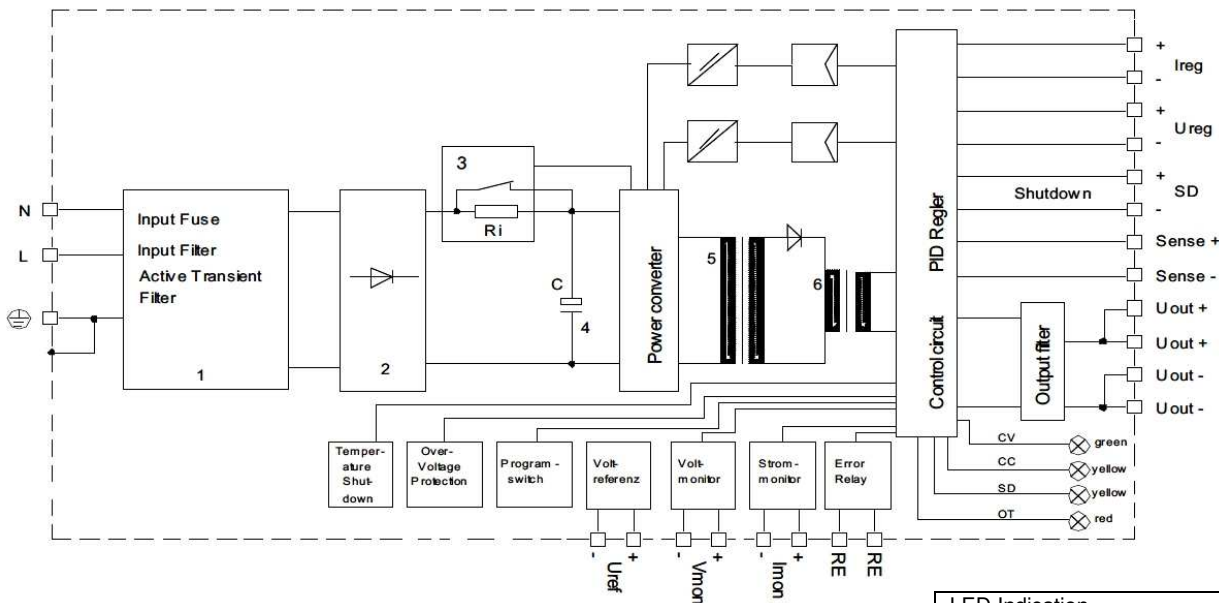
N
L
Input Fuse
Input Filter
Active Transient Filter
1
2
3
Ri
C
4
Power converter
5
6
PID Regler
Control circuit
Output filter
+
Ireg
-
+
Ureg
-
+
SD
-
Shutdown
Sense +
Sense -
Uout +
Uout +
Uout -
Uout -
Temperature Shutdown
Over-Voltage Protection
Program-switch
Voltreferenz
Voltmonitor
Strommonitor
Error Relay
CV
green
CC
yellow
SD
yellow
OT
red
-
+
Uref
-
+
Vmon
-
+
Imon
RE
RE
LED Indication